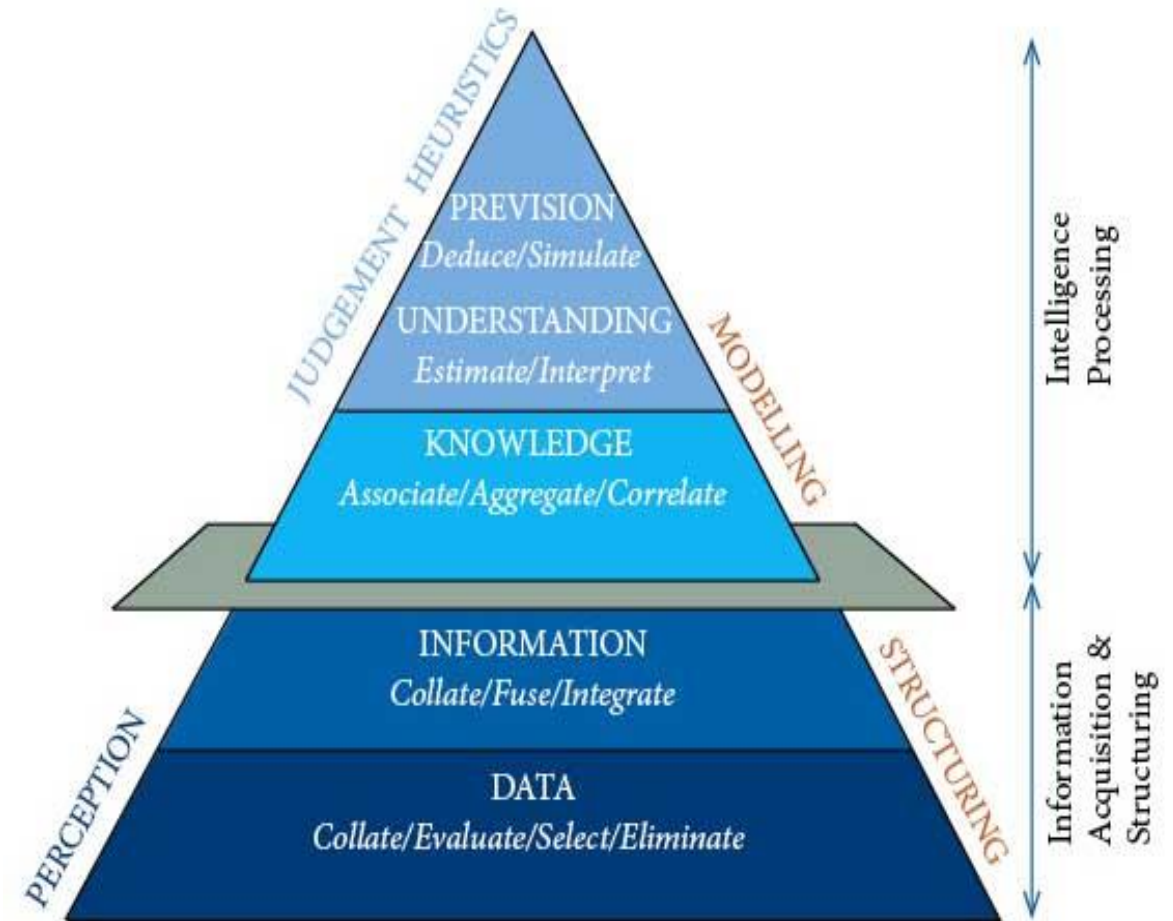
JUDGEMENT HEURISTICS

PREVISION
Deduce/Simulate

UNDERSTANDING
Estimate/Interpret

KNOWLEDGE
Associate/Aggregate/Correlate

MODELLING

Intelligence Processing

INFORMATION
Collate/Fuse/Integrate

DATA
Collate/Evaluate/Select/Eliminate

PERCEPTION

STRUCTURING

Information Acquisition & Structuring